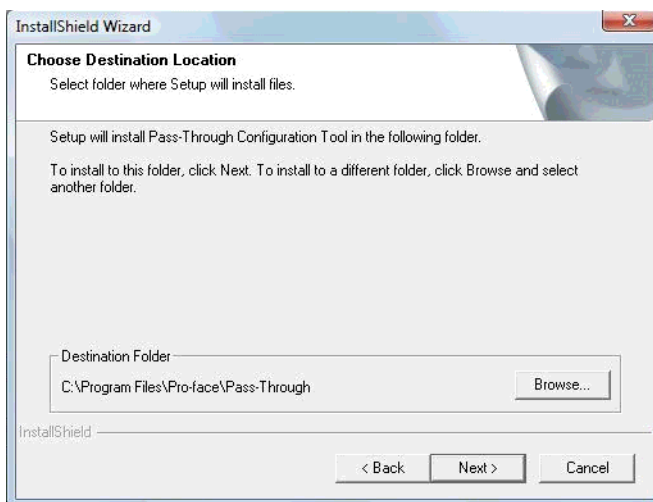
InstallShield Wizard

Choose Destination Location
Select folder where Setup will install files.

Setup will install Pass-Through Configuration Tool in the following folder.

To install to this folder, click Next. To install to a different folder, click Browse and select another folder.

Destination Folder
C:\Program Files\Pro-face\Pass-Through

Browse...

InstallShield

< Back
Next >
Cancel